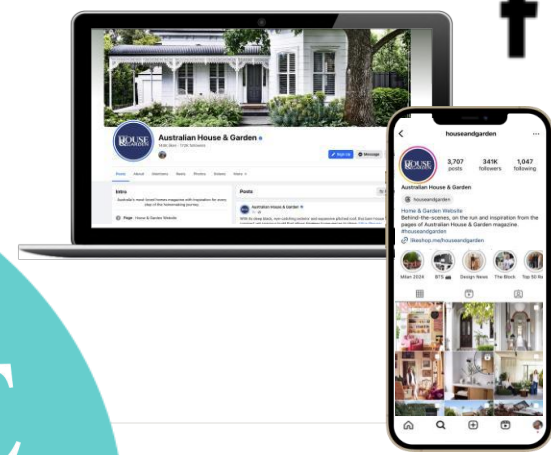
Australian House & Garden

Posts About Mentions Reels Photos Videos More

Intro

Australia's most loved homes magazine with inspiration for every step of the homemaking journey.

Page · Home & Garden Website

Posts

Australian House & Garden

houseandgarden

3,707 posts

341K followers

1,047 following

Australian House & Garden

houseandgarden

Home & Garden Website

Behind-the-scenes, on the run and inspiration from the pages of Australian House & Garden magazine. #houseandgarden

likeshop.me/houseandgarden

Milan 2024

BTS

Design News

The Block

Top 50 Ro